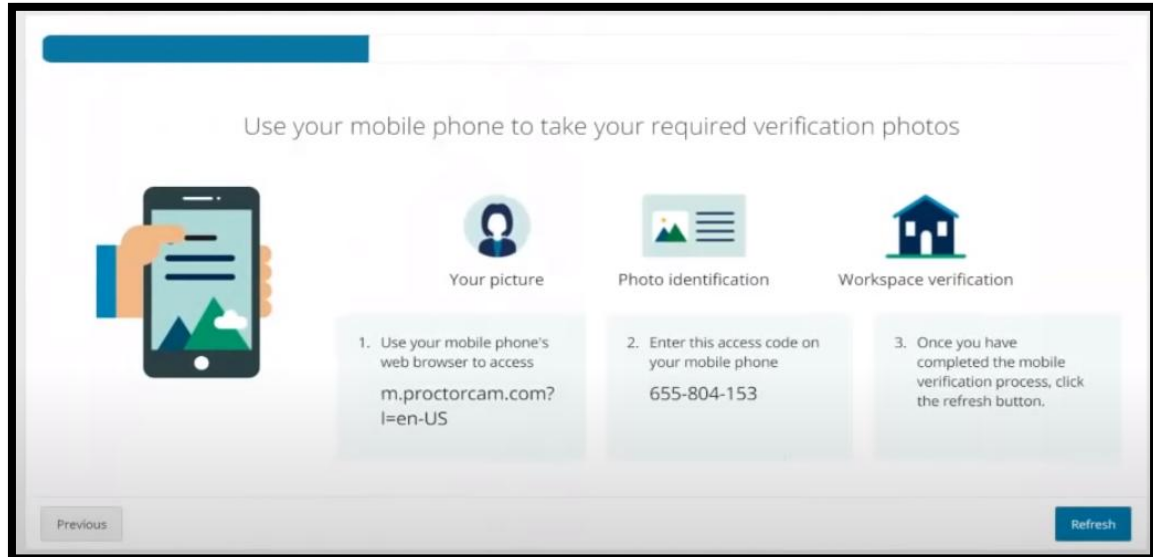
Use your mobile phone to take your required verification photos

Your picture

Photo identification

Workspace verification

1. Use your mobile phone's web browser to access

m.proctorcam.com?l=en-US

2. Enter this access code on your mobile phone

655-804-153

3. Once you have completed the mobile verification process, click the refresh button.

Previous

Refresh